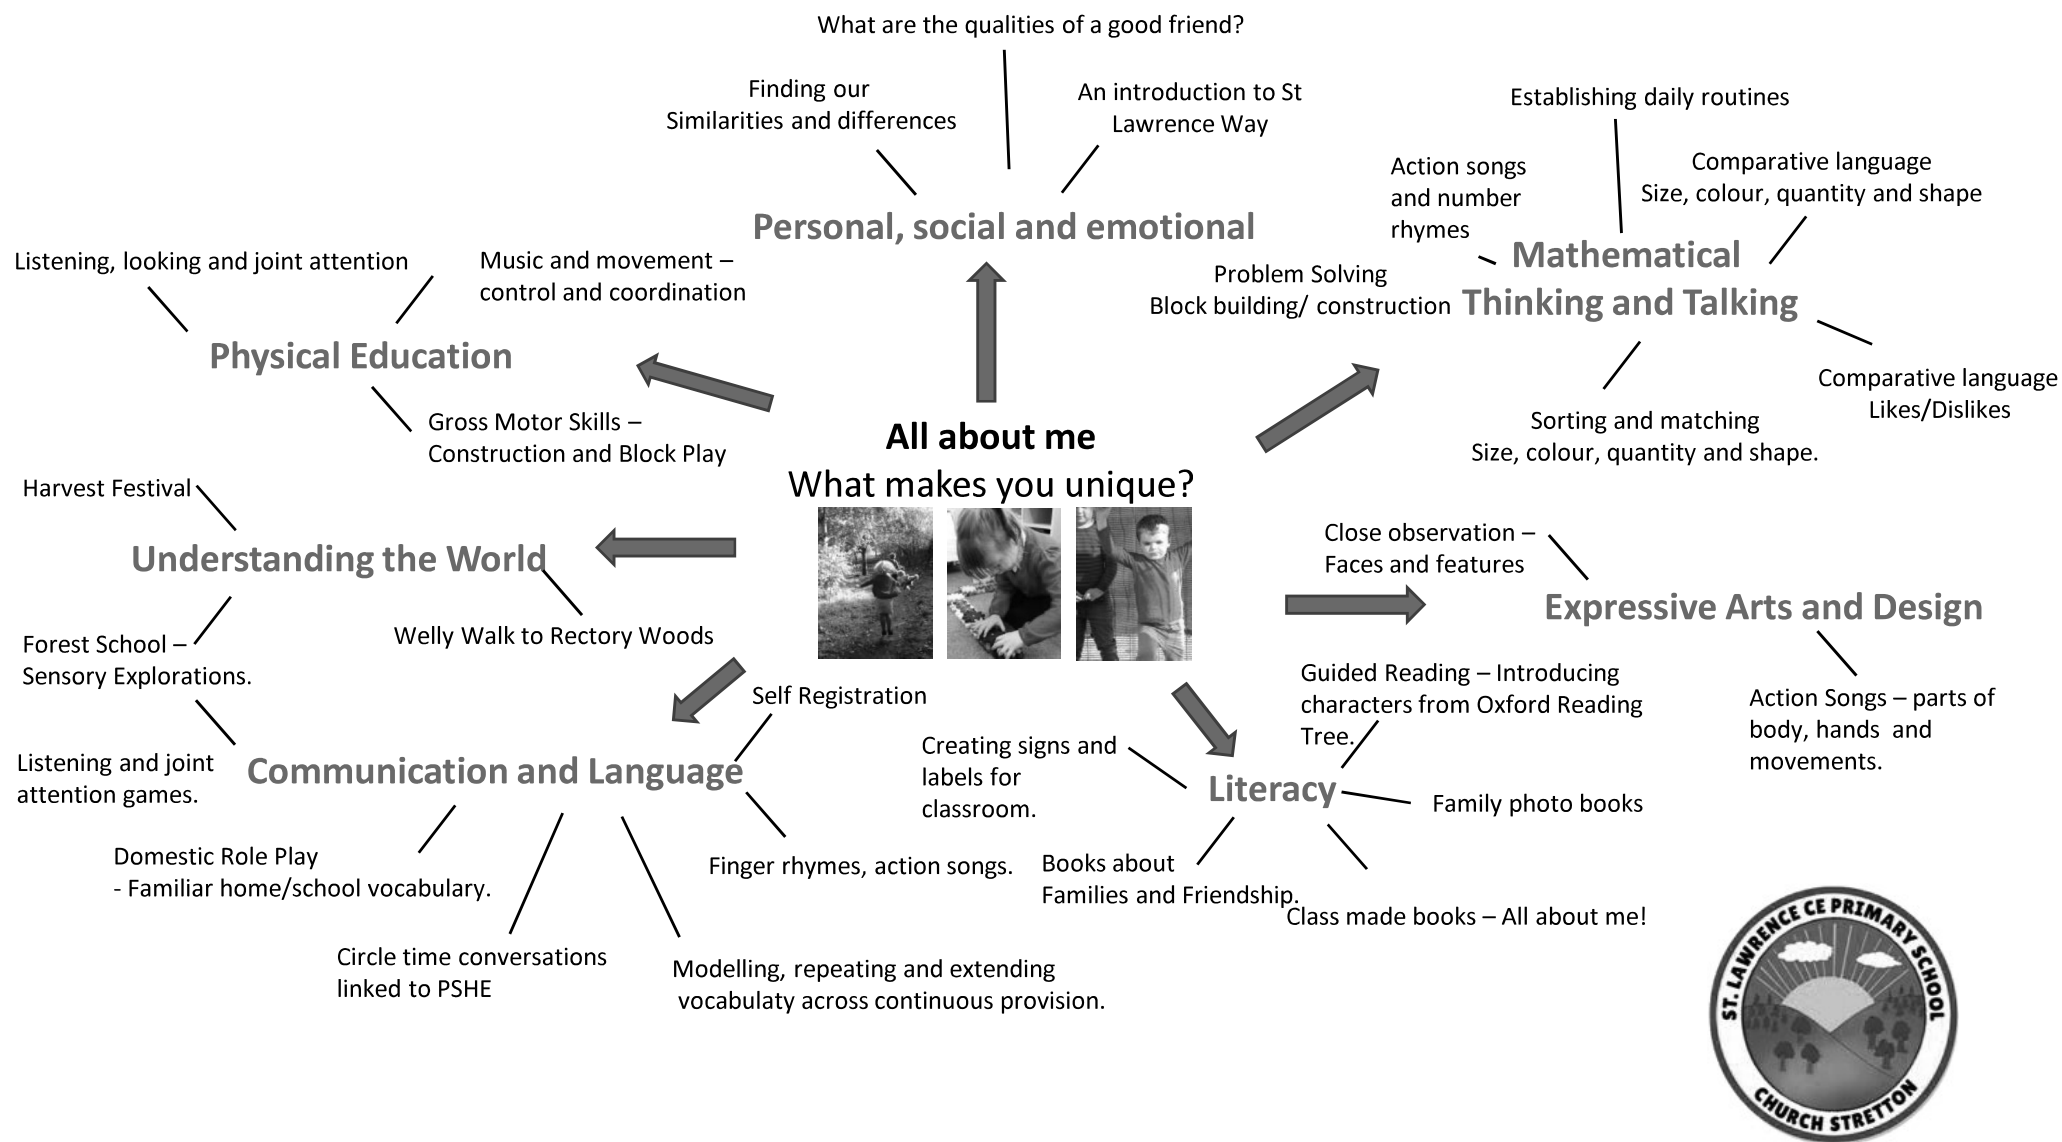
What are the qualities of a good friend?

Finding our Similarities and differences

An introduction to St Lawrence Way

Personal, social and emotional

Establishing daily routines

Action songs and number rhymes

Comparative language Size, colour, quantity and shape

Mathematical Thinking and Talking

Problem Solving Block building/ construction

Comparative language Likes/Dislikes

Sorting and matching Size, colour, quantity and shape.

Listening, looking and joint attention

Music and movement – control and coordination

Physical Education

Gross Motor Skills – Construction and Block Play

All about me
What makes you unique?

Harvest Festival

Understanding the World

Forest School – Sensory Explorations.

Welly Walk to Rectory Woods

Close observation – Faces and features

Expressive Arts and Design

Action Songs – parts of body, hands and movements.

Self Registration

Guided Reading – Introducing characters from Oxford Reading Tree.

Listening and joint attention games.

Communication and Language

Creating signs and labels for classroom.

Literacy

Family photo books

Domestic Role Play - Familiar home/school vocabulary.

Finger rhymes, action songs.

Books about Families and Friendship.

Class made books – All about me!

Circle time conversations linked to PSHE

Modelling, repeating and extending vocabulaty across continuous provision.

ST. LAWRENCE CE PRIMARY SCHOOL
CHURCH STRETTON